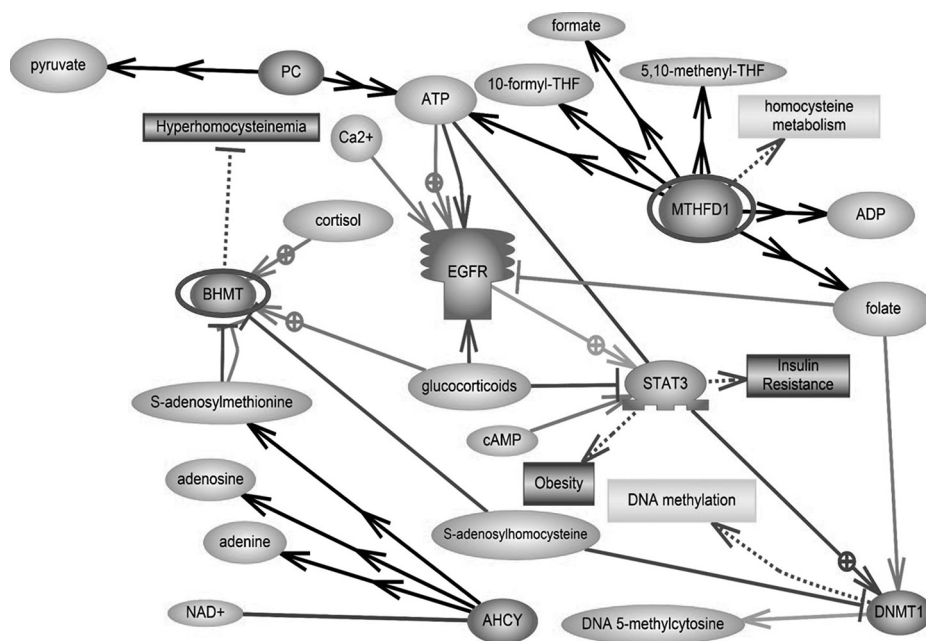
formate
pyruvate
PC
5,10-methenyl-THF
10-formyl-THF
ATP
homocysteine metabolism
Hyperhomocysteinemia
Ca2+
MTHFD1
ADP
cortisol
EGFR
BHMT
folate
Insulin Resistance
glucocorticoids
STAT3
S-adenosylmethionine
cAMP
Obesity
adenosine
DNA methylation
S-adenosylhomocysteine
adenine
NAD+
AHCY
DNA 5-methylcytosine
DNMT1